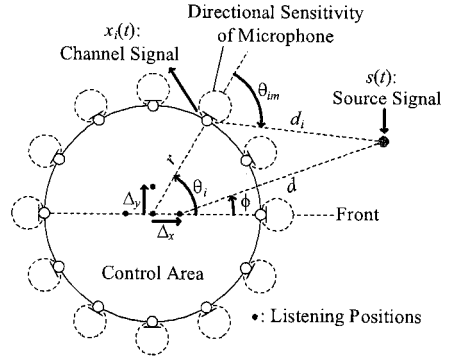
$x_i(t)$: Channel Signal

Directional Sensitivity of Microphone

$\theta_{im}$

$s(t)$: Source Signal

$d_i$

$r$

$\theta_i$

$d$

$\phi$

$\Delta_y$

$\Delta_x$

Front

Control Area

•: Listening Positions